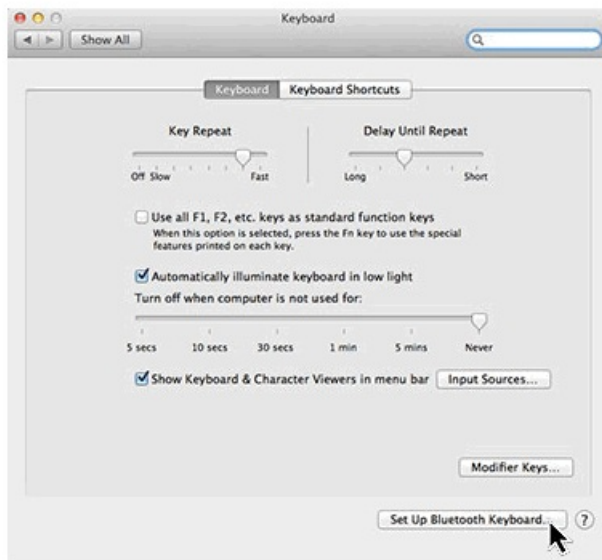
Keyboard

Show All

Keyboard Keyboard Shortcuts

Key Repeat

Off Slow Fast

Delay Until Repeat

Long Short

Use all F1, F2, etc. keys as standard function keys
When this option is selected, press the Fn key to use the special features printed on each key.

Automatically illuminate keyboard in low light

Turn off when computer is not used for:

5 secs 10 secs 30 secs 1 min 5 mins Never

Show Keyboard & Character Viewers in menu bar

Input Sources...

Modifier Keys...

Set Up Bluetooth Keyboard...

?